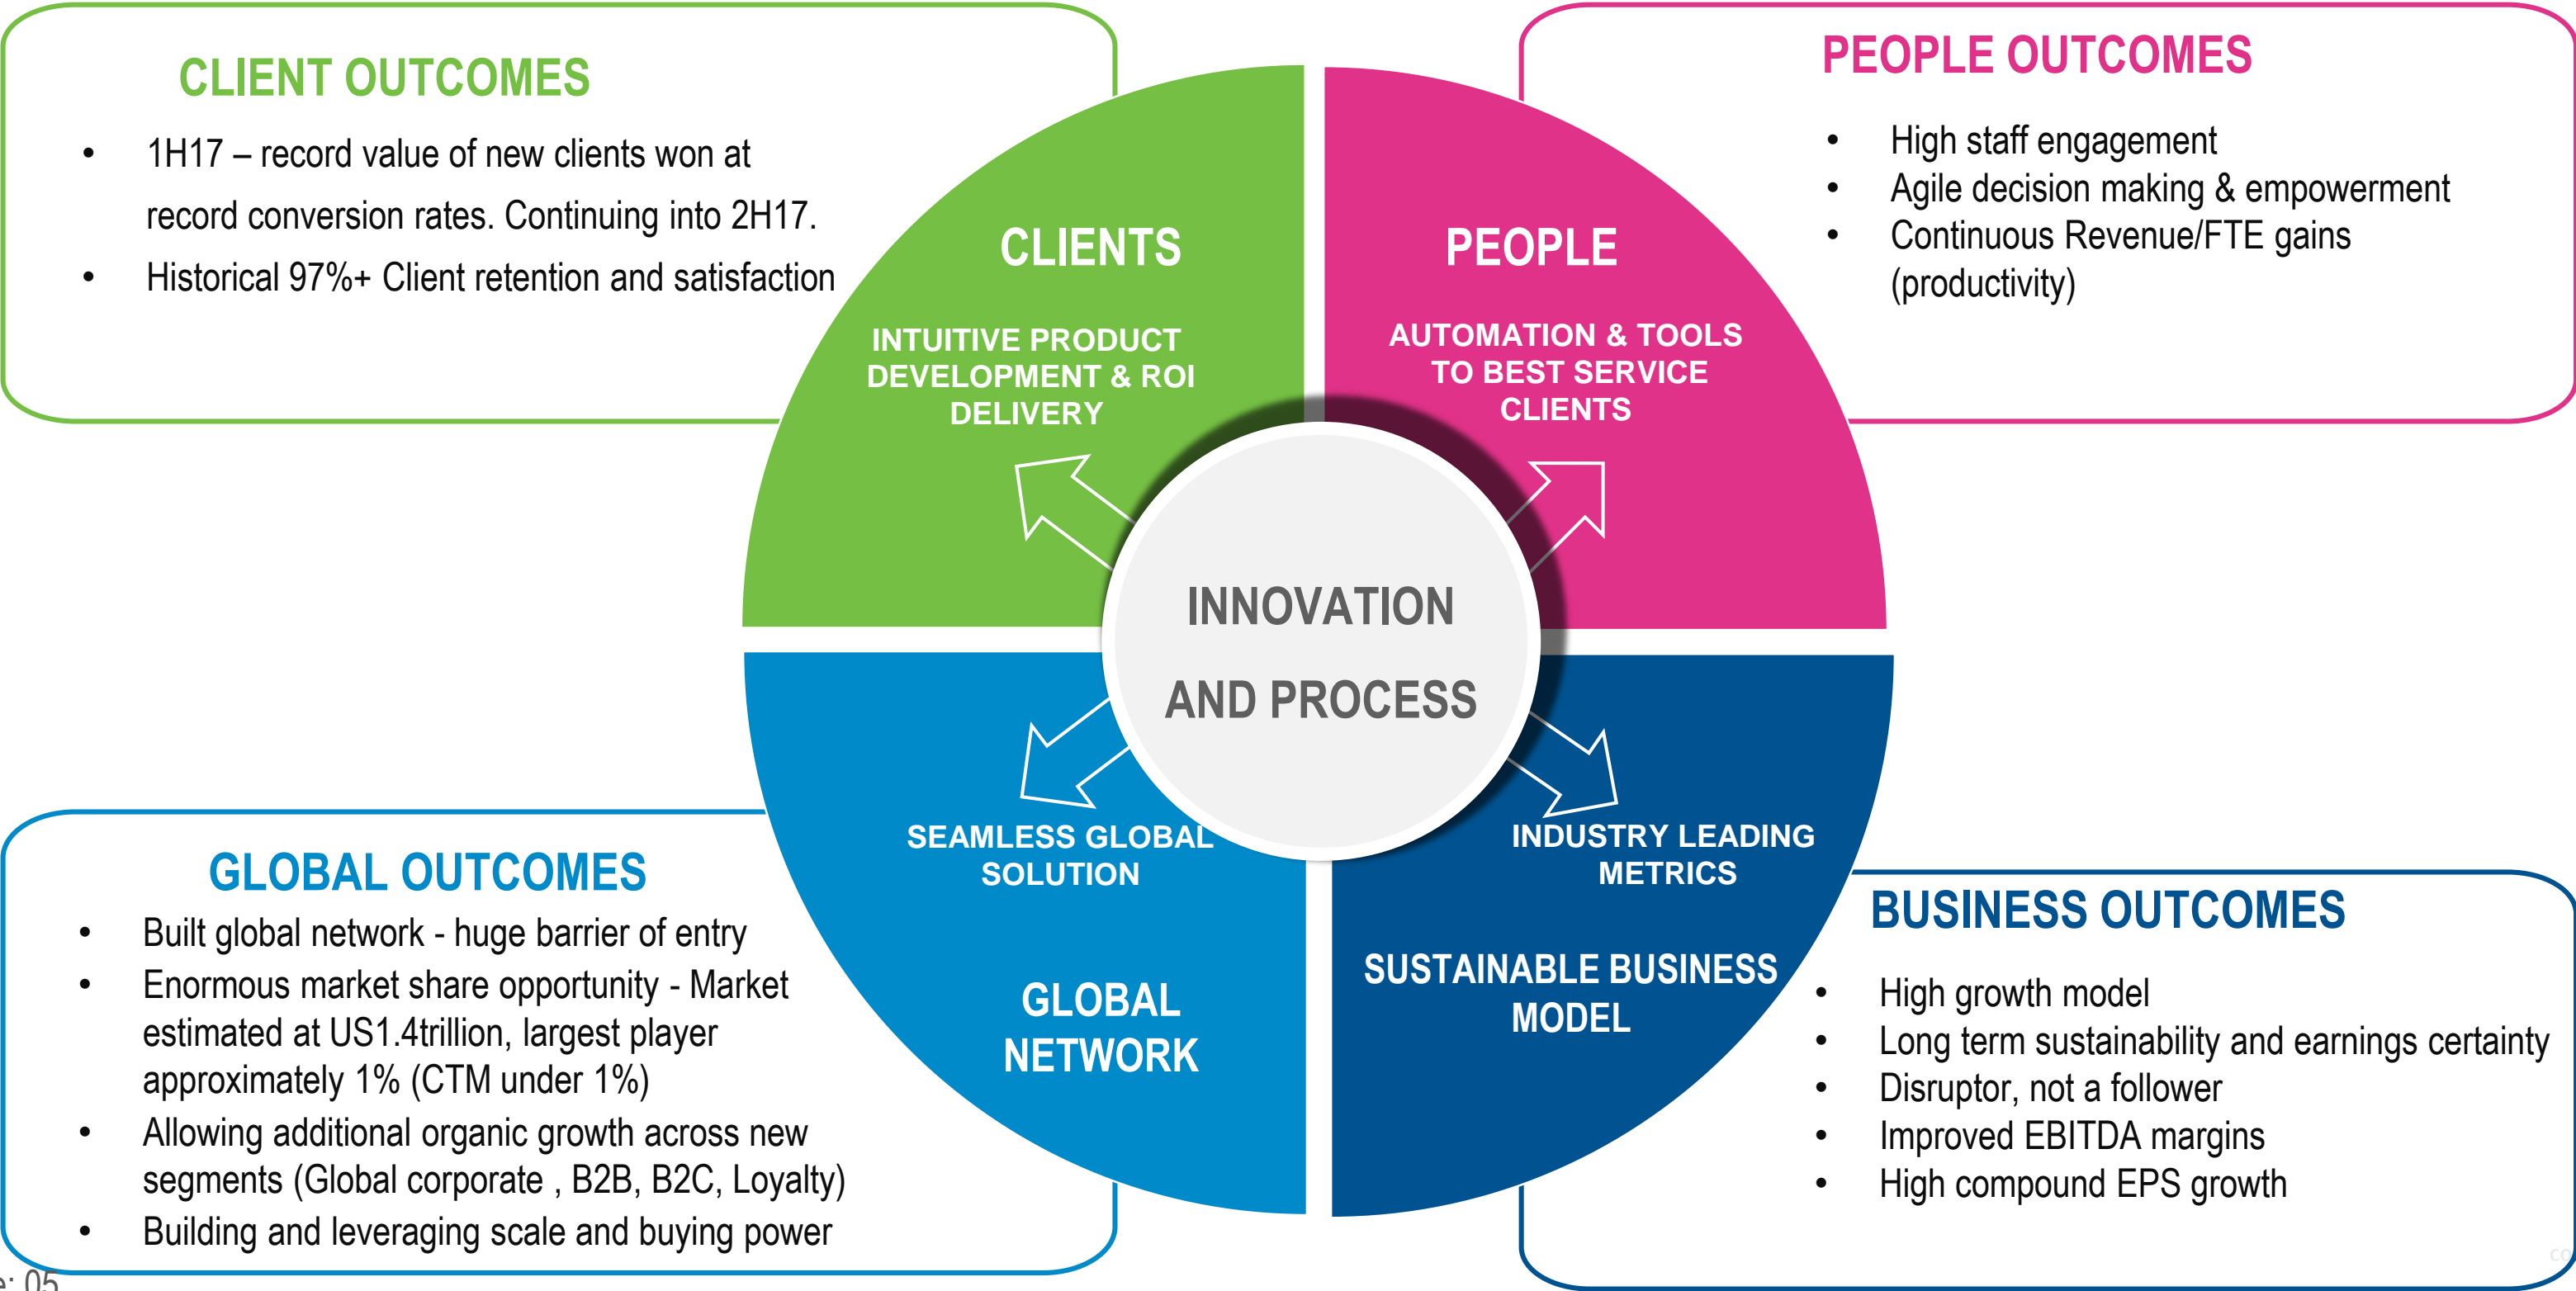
CLIENT OUTCOMES

- 1H17 – record value of new clients won at record conversion rates. Continuing into 2H17.
- Historical 97%+ Client retention and satisfaction

PEOPLE OUTCOMES

- High staff engagement
- Agile decision making & empowerment
- Continuous Revenue/FTE gains (productivity)

CLIENTS

INTUITIVE PRODUCT DEVELOPMENT & ROI DELIVERY

PEOPLE

AUTOMATION & TOOLS TO BEST SERVICE CLIENTS

INNOVATION AND PROCESS

SEAMLESS GLOBAL SOLUTION

GLOBAL NETWORK

INDUSTRY LEADING METRICS

SUSTAINABLE BUSINESS MODEL

GLOBAL OUTCOMES

- Built global network - huge barrier of entry
- Enormous market share opportunity - Market estimated at US1.4trillion, largest player approximately 1% (CTM under 1%)
- Allowing additional organic growth across new segments (Global corporate , B2B, B2C, Loyalty)
- Building and leveraging scale and buying power

BUSINESS OUTCOMES

- High growth model
- Long term sustainability and earnings certainty
- Disruptor, not a follower
- Improved EBITDA margins
- High compound EPS growth

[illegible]: 05